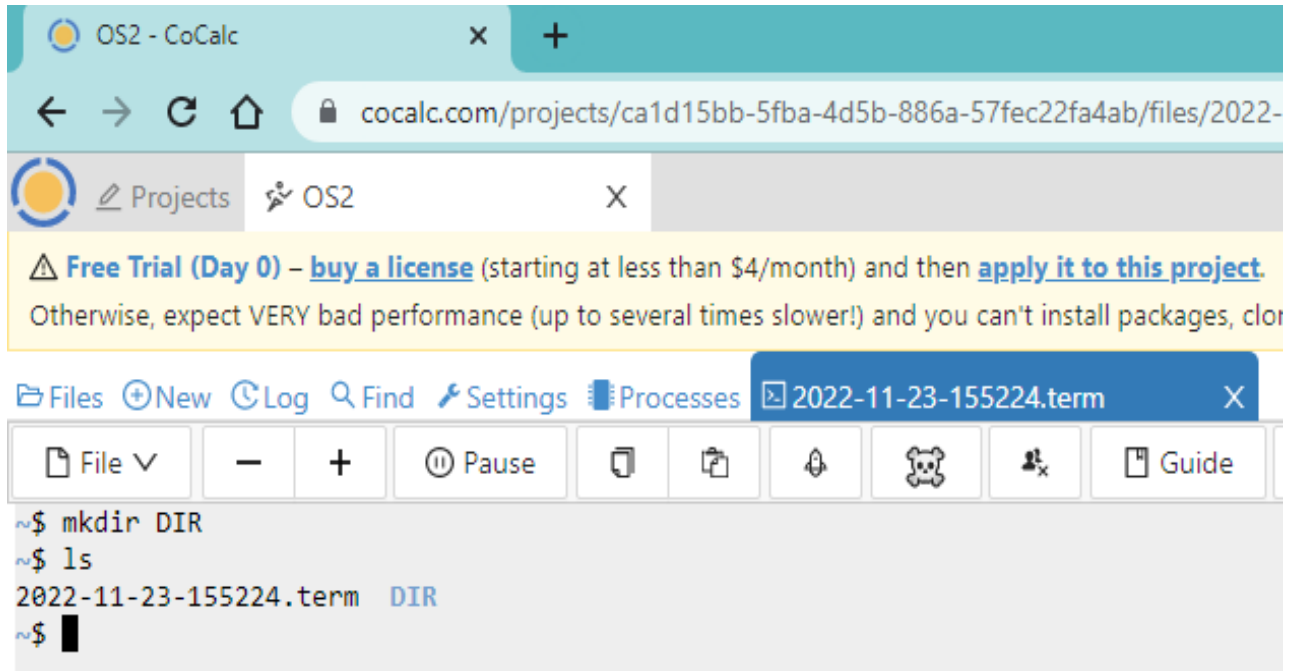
OS2 - CoCalc ×
+
cocalc.com/projects/ca1d15bb-5fba-4d5b-886a-57fec22fa4ab/files/2022-
Projects
OS2 X
⚠ Free Trial (Day 0) – buy a license (starting at less than $4/month) and then apply it to this project.
Otherwise, expect VERY bad performance (up to several times slower!) and you can't install packages, clo
Files New Log Find Settings Processes 2022-11-23-155224.term X
File − + Pause Guide
~$ mkdir DIR
~$ ls
2022-11-23-155224.term DIR
~$